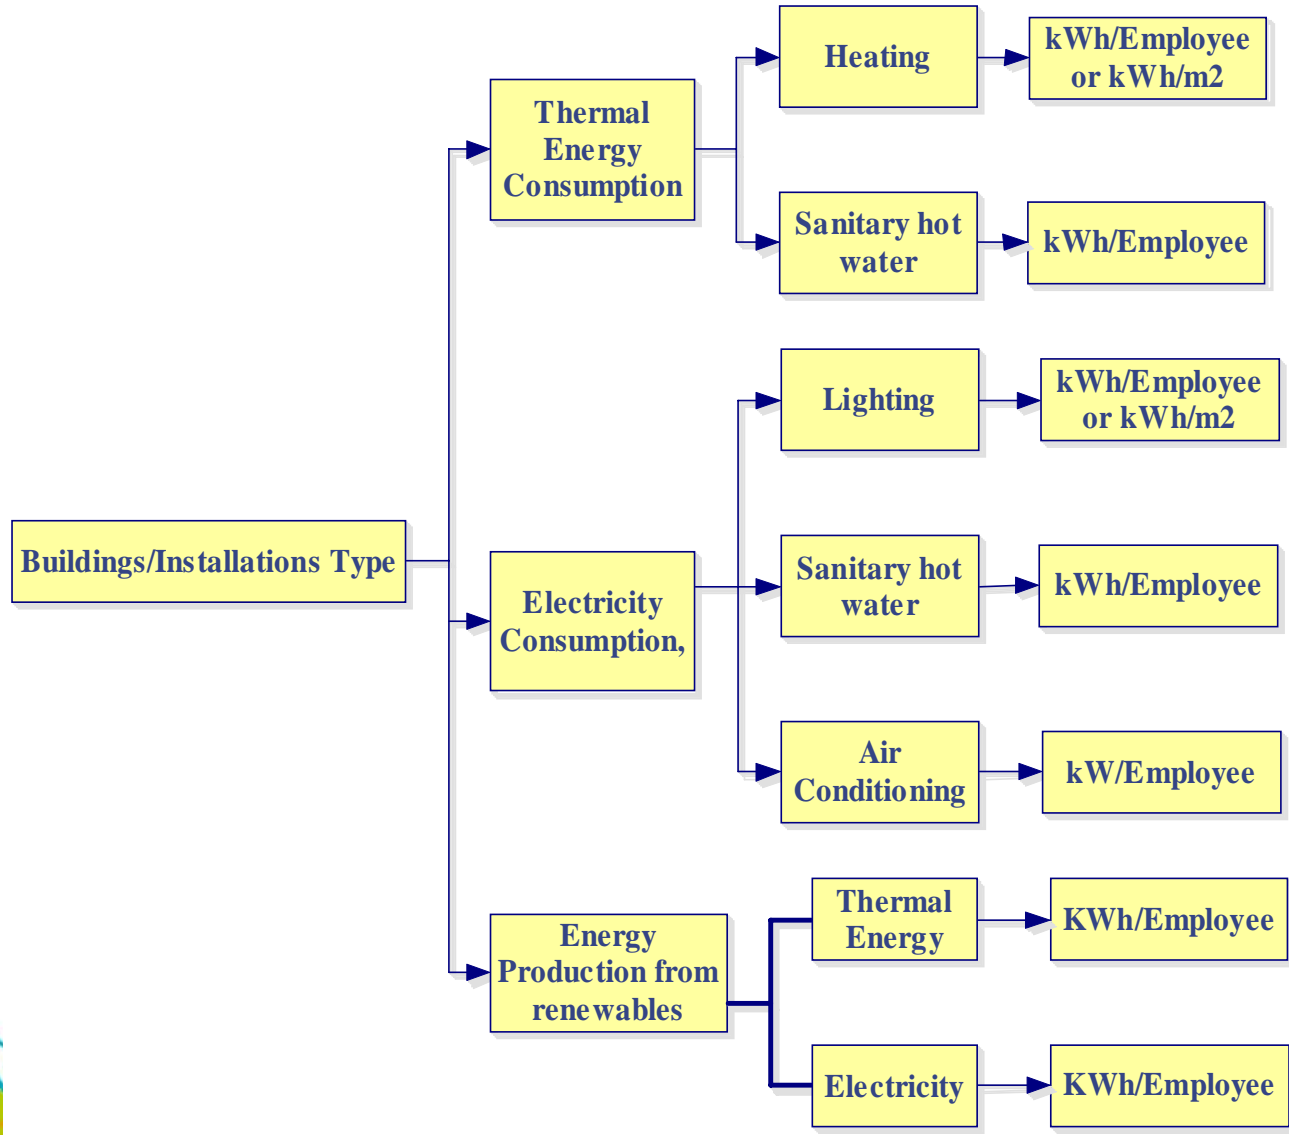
Buildings/Installations Type

Thermal Energy Consumption

Heating

kWh/Employee or kWh/m2

Sanitary hot water

kWh/Employee

Electricity Consumption,

Lighting

kWh/Employee or kWh/m2

Sanitary hot water

kWh/Employee

Air Conditioning

kW/Employee

Energy Production from renewables

Thermal Energy

KWh/Employee

Electricity

KWh/Employee